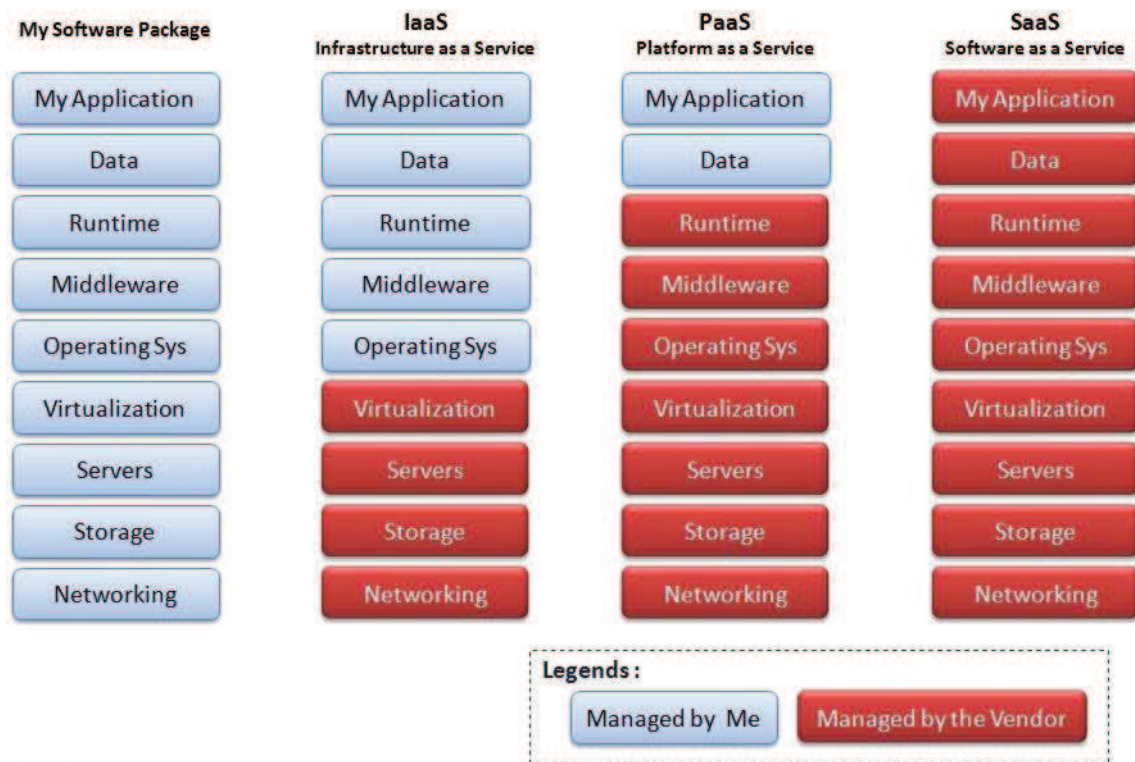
My Software Package

My Application

Data

Runtime

Middleware

Operating Sys

Virtualization

Servers

Storage

Networking

IaaS
Infrastructure as a Service

My Application

Data

Runtime

Middleware

Operating Sys

Virtualization

Servers

Storage

Networking

PaaS
Platform as a Service

My Application

Data

Runtime

Middleware

Operating Sys

Virtualization

Servers

Storage

Networking

SaaS
Software as a Service

My Application

Data

Runtime

Middleware

Operating Sys

Virtualization

Servers

Storage

Networking

Legends :

Managed by Me

Managed by the Vendor